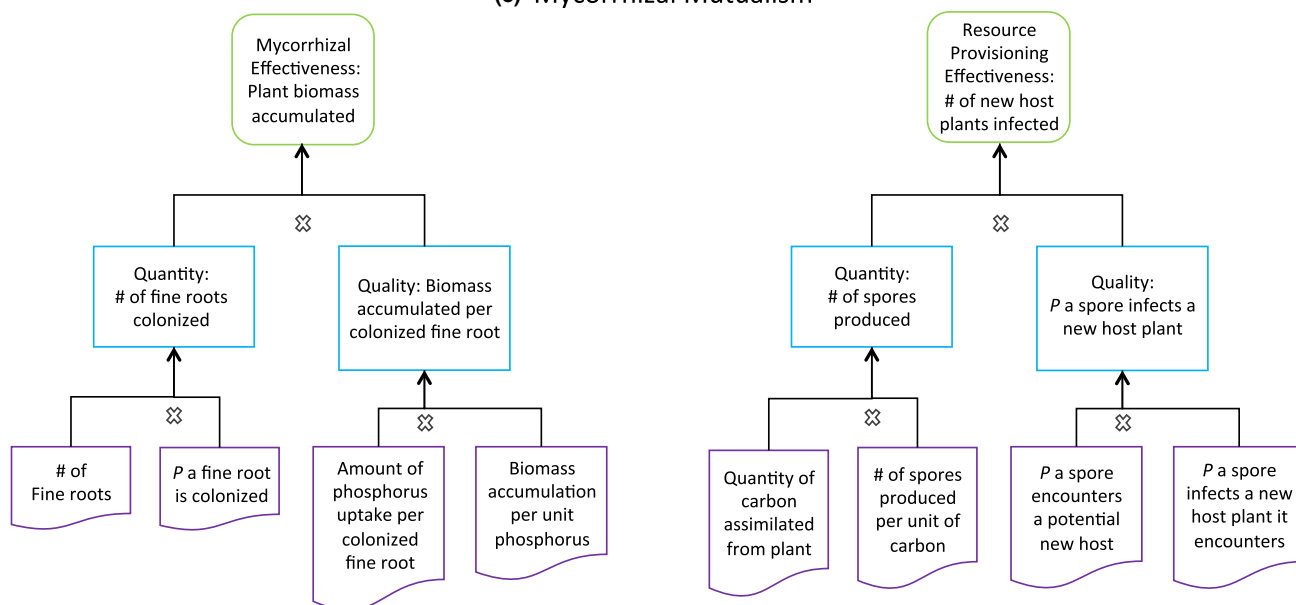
(c) Mycorrhizal Mutualism

Mycorrhizal Effectiveness: Plant biomass accumulated

Quantity: # of fine roots colonized

Quality: Biomass accumulated per colonized fine root

# of Fine roots

*P* a fine root is colonized

Amount of phosphorus uptake per colonized fine root

Biomass accumulation per unit phosphorus

Resource Provisioning Effectiveness: # of new host plants infected

Quantity: # of spores produced

Quality: *P* a spore infects a new host plant

Quantity of carbon assimilated from plant

# of spores produced per unit of carbon

*P* a spore encounters a potential new host

*P* a spore infects a new host plant it encounters